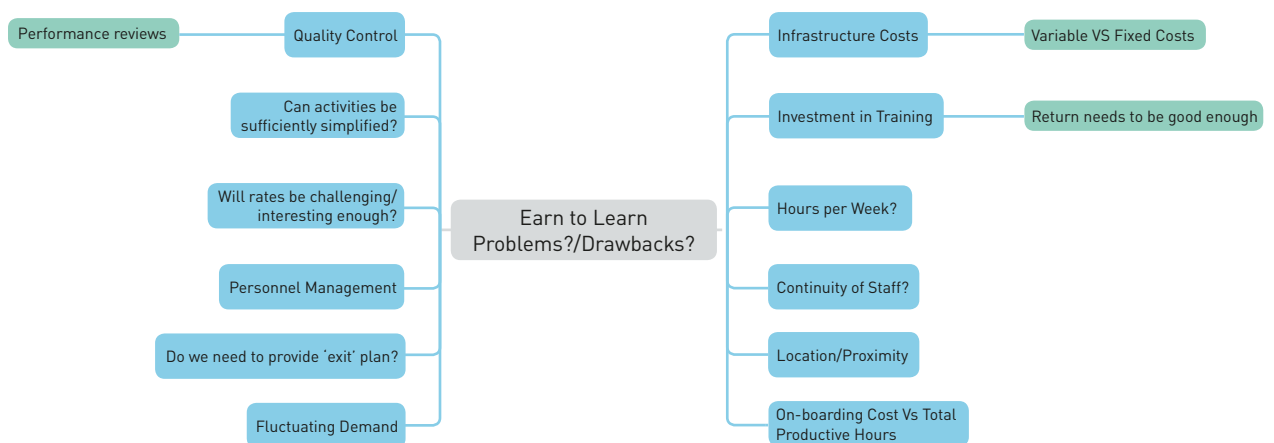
Earn to Learn Problems?/Drawbacks?

Quality Control

Performance reviews

Can activities be sufficiently simplified?

Will rates be challenging/ interesting enough?

Personnel Management

Do we need to provide 'exit' plan?

Fluctuating Demand

Infrastructure Costs

Variable VS Fixed Costs

Investment in Training

Return needs to be good enough

Hours per Week?

Continuity of Staff?

Location/Proximity

On-boarding Cost Vs Total Productive Hours